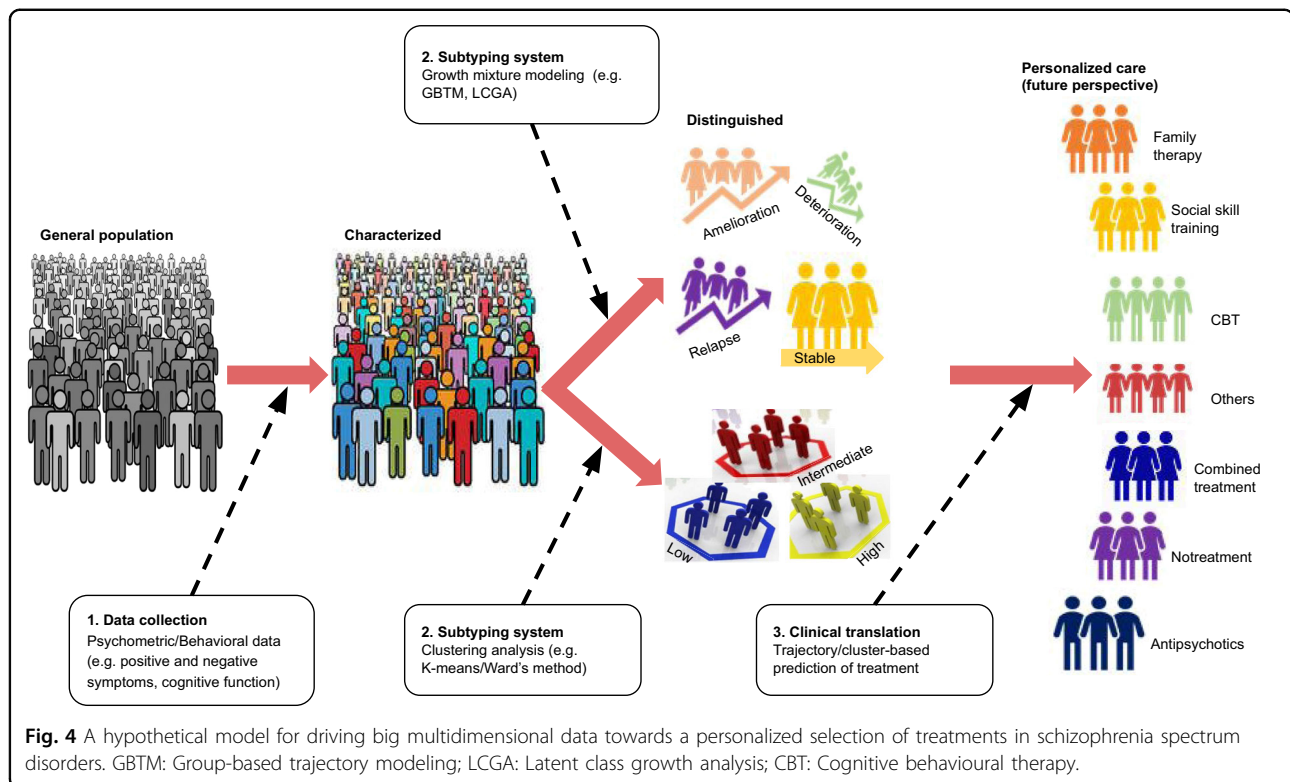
2. Subtyping system
Growth mixture modeling (e.g. GBTM, LCGA)

Personalized care (future perspective)

Distinguished

Family therapy

Amelioration

Deterioration

Social skill training

General population

Characterized

CBT

Relapse

Stable

Others

Intermediate

Combined treatment

Low

High

Notreatment

Antipsychotics

1. Data collection
Psychometric/Behavioral data (e.g. positive and negative symptoms, cognitive function)

2. Subtyping system
Clustering analysis (e.g. K-means/Ward's method)

3. Clinical translation
Trajectory/cluster-based prediction of treatment

Fig. 4 A hypothetical model for driving big multidimensional data towards a personalized selection of treatments in schizophrenia spectrum disorders. GBTM: Group-based trajectory modeling; LCGA: Latent class growth analysis; CBT: Cognitive behavioural therapy.